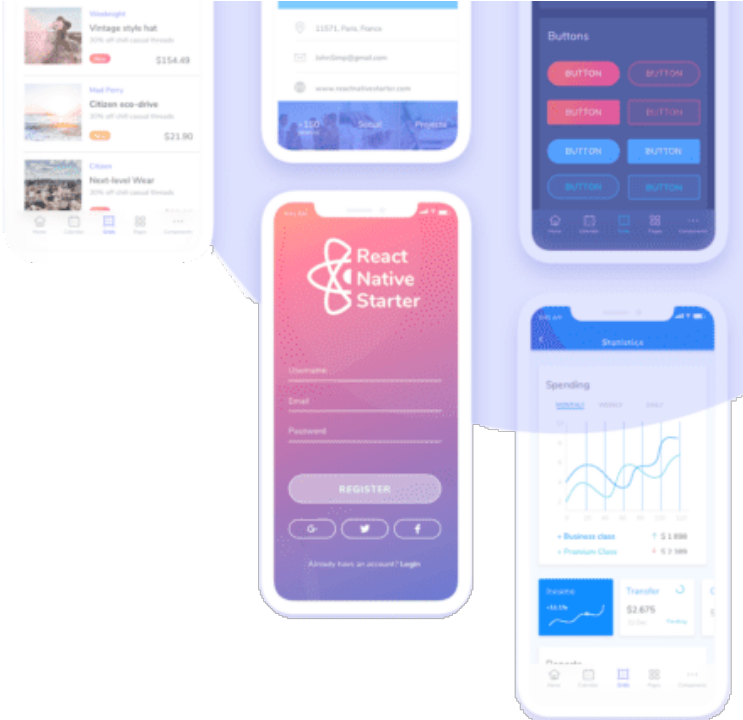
Weekright
Vintage style hat
30% off chill casual threads
$154.49

Mad Perry
Citizen eco-drive
30% off chill casual threads
$21.90

Citizen
Next-level Wear
30% off chill casual threads

Home Calendar Grids Pages Components

11571, Paris, France
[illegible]@gmail.com
www.reactnativestarter.com
Social Projects

Buttons
BUTTON
BUTTON
BUTTON
BUTTON
BUTTON
BUTTON
BUTTON
BUTTON

Home Calendar Grids Pages Components

React Native Starter
Username
Email
Password
REGISTER
G+
f
Already have an account? Login

Statistics
Spending
MONTHLY WEEKLY DAILY
Business class $ 1,898
Premium Class $ 2,589
Income
Transfer
$2,675
Pending
Home Calendar Grids Pages Components